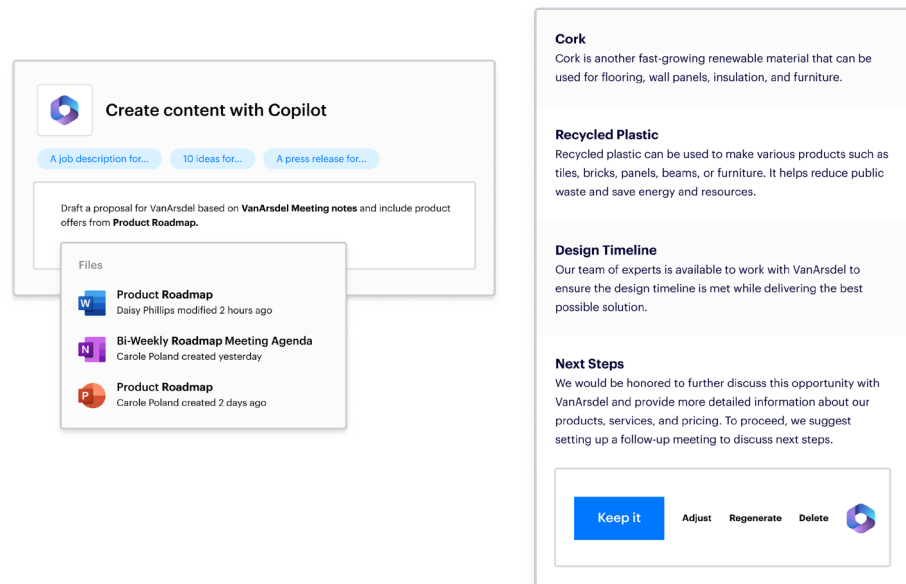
Create content with Copilot

A job description for...

10 ideas for...

A press release for...

Draft a proposal for VanArsdel based on **VanArsdel Meeting notes** and include product offers from **Product Roadmap.**

Files

Product Roadmap
Daisy Phillips modified 2 hours ago

Bi-Weekly Roadmap Meeting Agenda
Carole Poland created yesterday

Product Roadmap
Carole Poland created 2 days ago

Cork
Cork is another fast-growing renewable material that can be used for flooring, wall panels, insulation, and furniture.

Recycled Plastic
Recycled plastic can be used to make various products such as tiles, bricks, panels, beams, or furniture. It helps reduce public waste and save energy and resources.

Design Timeline
Our team of experts is available to work with VanArsdel to ensure the design timeline is met while delivering the best possible solution.

Next Steps
We would be honored to further discuss this opportunity with VanArsdel and provide more detailed information about our products, services, and pricing. To proceed, we suggest setting up a follow-up meeting to discuss next steps.

Keep it

Adjust

Regenerate

Delete